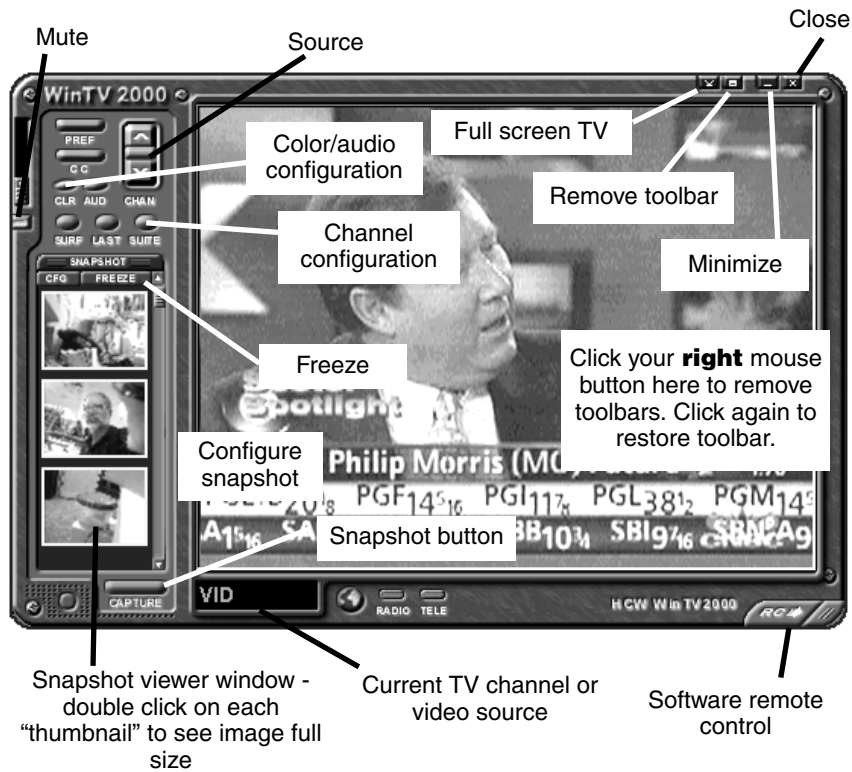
Mute

Source

Close

WinTV 2000

PREF

CC

CLR AUD CHAN

SURF LAST SUITE

SNAPSHOT

CFG FREEZE

Color/audio configuration

Full screen TV

Remove toolbar

Minimize

Channel configuration

Freeze

Click your **right** mouse button here to remove toolbars. Click again to restore toolbar.

Configure snapshot

Philip Morris (MO)

PGF $14^5{}_{16}$ PGI $11^7{}_8$ PGL $38^1{}_2$ PGM

Snapshot button

CAPTURE

VID

RADIO TELE

HCW WinTV2000

RC

Snapshot viewer window - double click on each "thumbnail" to see image full size

Current TV channel or video source

Software remote control